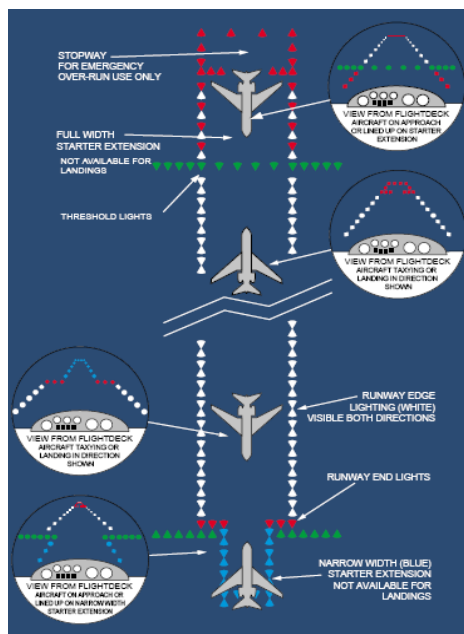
STOPWAY FOR EMERGENCY OVER-RUN USE ONLY

VIEW FROM FLIGHTDECK AIRCRAFT ON APPROACH OR LINED UP ON STARTER EXTENSION

FULL WIDTH STARTER EXTENSION

NOT AVAILABLE FOR LANDINGS

THRESHOLD LIGHTS

VIEW FROM FLIGHTDECK AIRCRAFT TAXYING OR LANDING IN DIRECTION SHOWN

RUNWAY EDGE LIGHTING (WHITE) VISIBLE BOTH DIRECTIONS

VIEW FROM FLIGHTDECK AIRCRAFT TAXYING OR LANDING IN DIRECTION SHOWN

RUNWAY END LIGHTS

VIEW FROM FLIGHTDECK AIRCRAFT ON APPROACH OR LINED UP ON NARROW WIDTH STARTER EXTENSION

NARROW WIDTH (BLUE) STARTER EXTENSION NOT AVAILABLE FOR LANDINGS